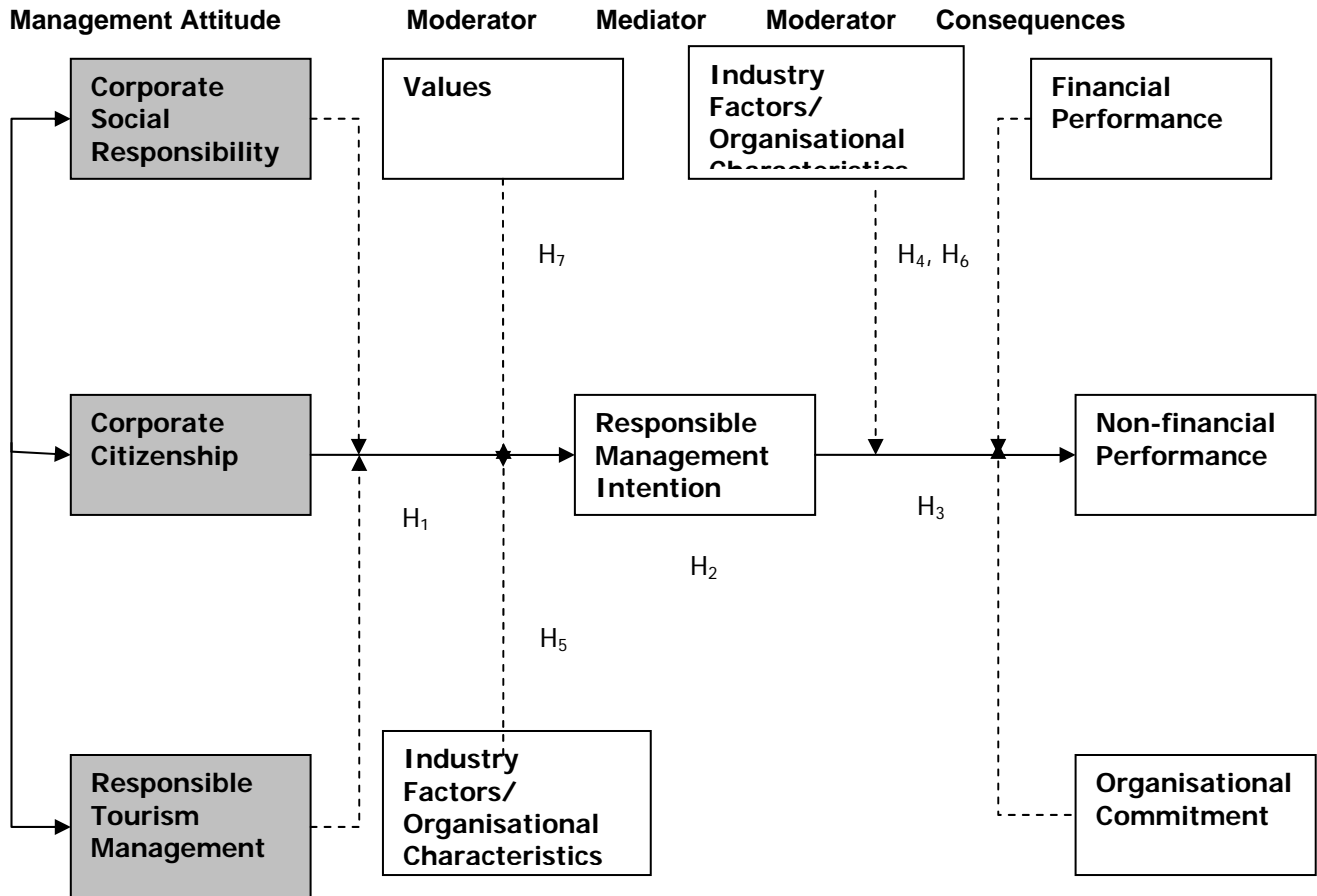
Management Attitude Moderator Mediator Moderator Consequences

Corporate Social Responsibility

Values

Industry Factors/ Organisational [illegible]

Financial Performance

$H_7$

$H_4$, $H_6$

Corporate Citizenship

Responsible Management Intention

Non-financial Performance

$H_1$

$H_3$

$H_2$

$H_5$

Responsible Tourism Management

Industry Factors/ Organisational Characteristics

Organisational Commitment